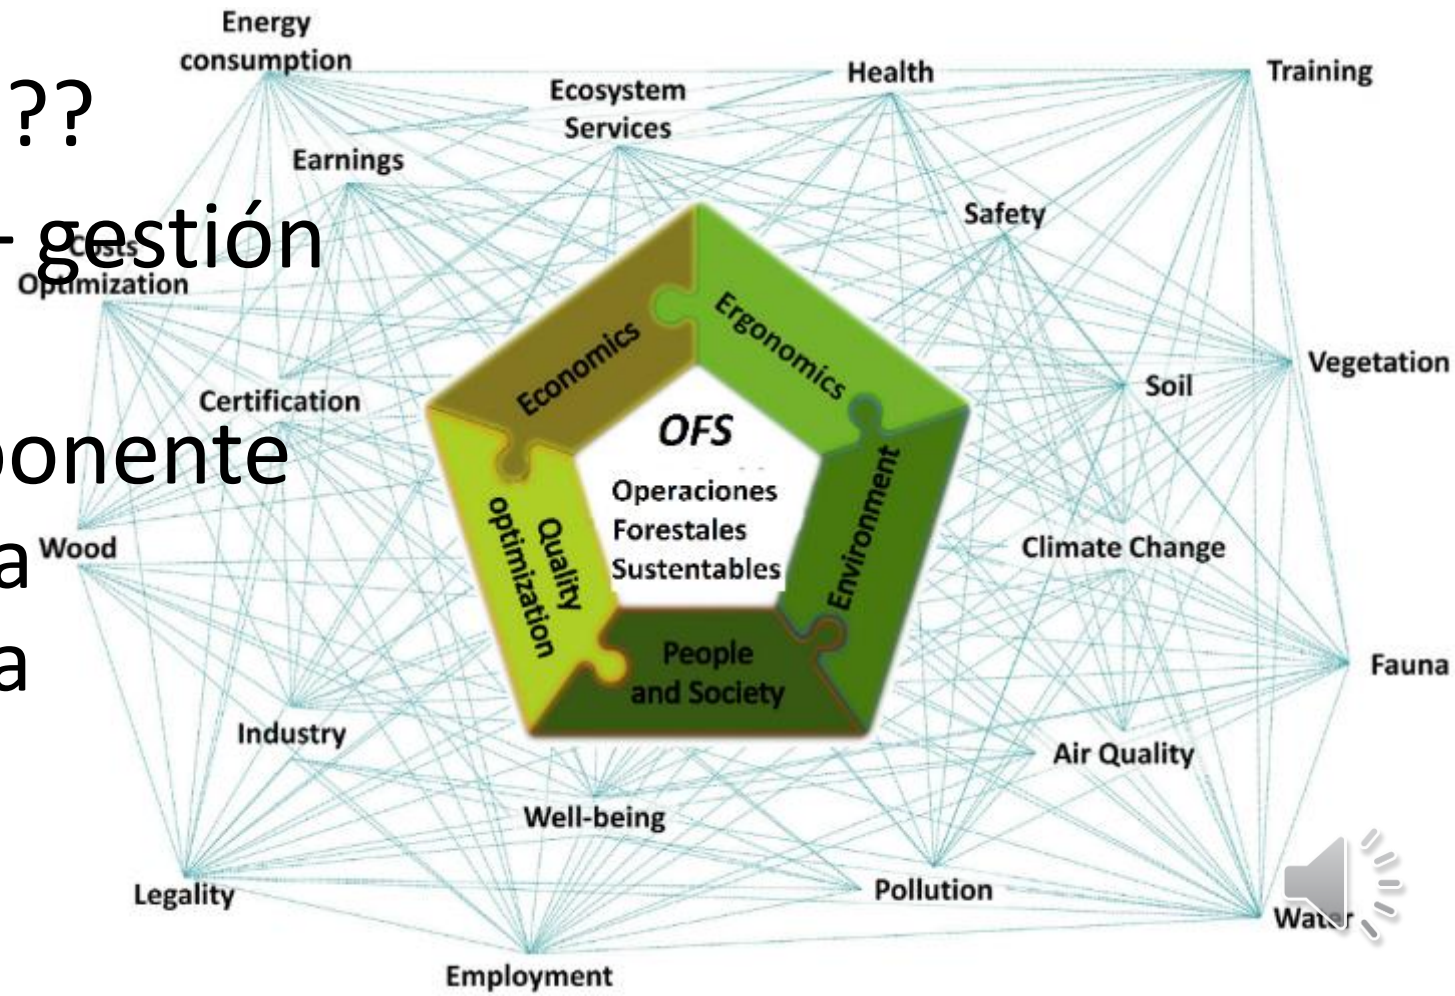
??
- gestión
ponente
a
a

Energy consumption
Ecosystem Services
Health
Training
Earnings
Costs Optimization
Safety
Vegetation
Soil
Certification
Economics
Ergonomics
OFS
Operaciones Forestales Sustentables
Environment
Quality optimization
People and Society
Wood
Climate Change
Fauna
Industry
Air Quality
Well-being
Legality
Pollution
Water
Employment